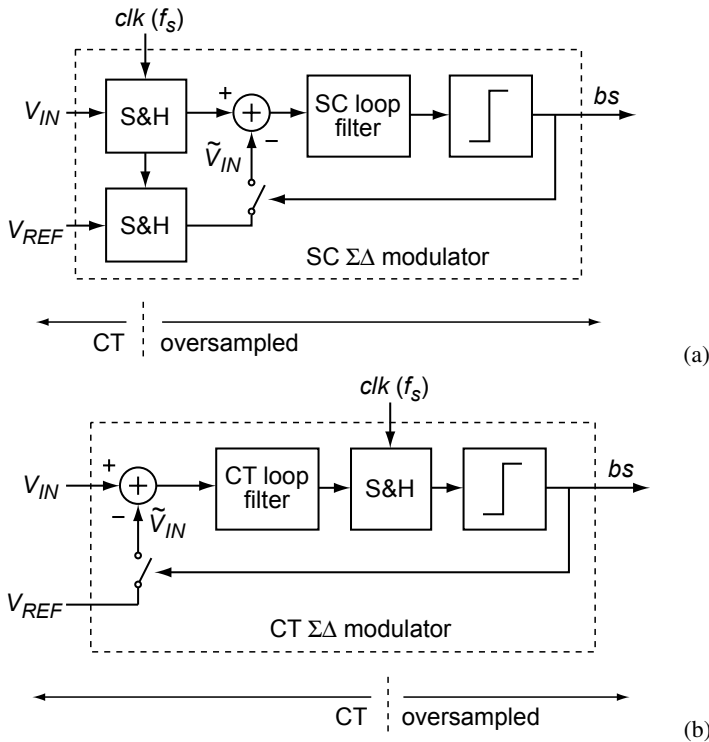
$clk\ (f_s)$

$V_{IN}$

S&H

+

−

$\tilde{V}_{IN}$

SC loop filter

$bs$

$V_{REF}$

S&H

SC ΣΔ modulator

CT

oversampled

(a)

$clk\ (f_s)$

$V_{IN}$

+

−

$\tilde{V}_{IN}$

CT loop filter

S&H

$bs$

$V_{REF}$

CT ΣΔ modulator

CT

oversampled

(b)